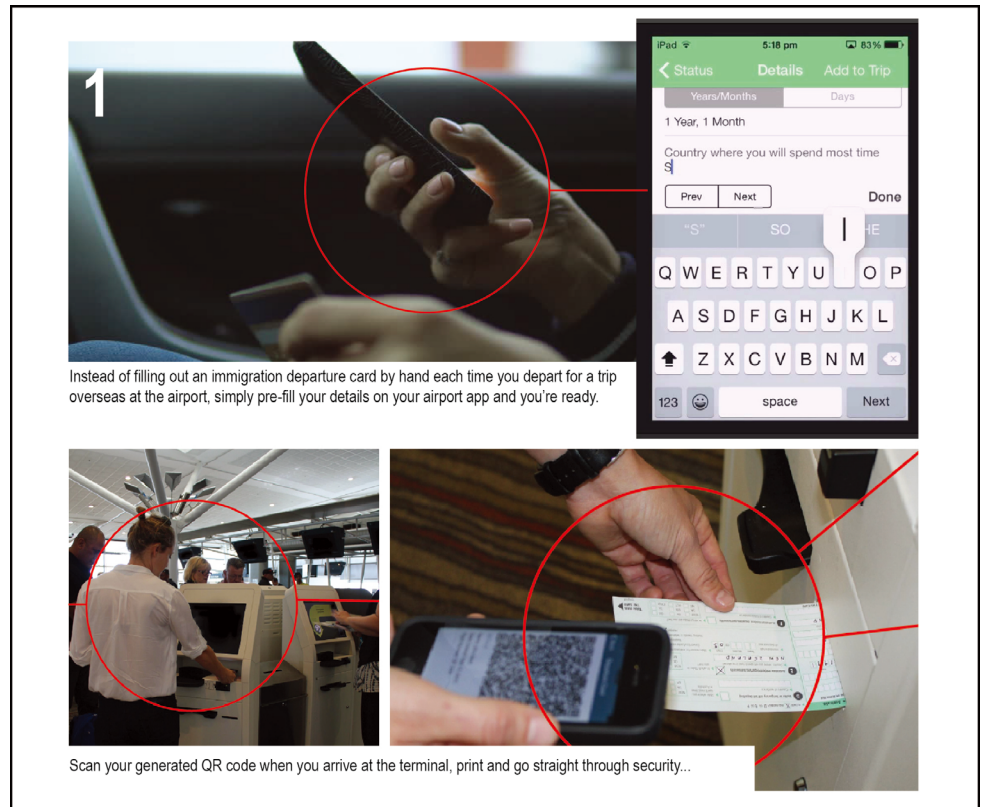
1

iPad 5:18 pm 83%

Status Details Add to Trip

Years/Months Days

1 Year, 1 Month

Country where you will spend most time
S

Prev Next Done

"S" SO HE

Q W E R T Y U I O P
A S D F G H J K L
Z X C V B N M
123 space Next

Instead of filling out an immigration departure card by hand each time you depart for a trip overseas at the airport, simply pre-fill your details on your airport app and you're ready.

Scan your generated QR code when you arrive at the terminal, print and go straight through security...